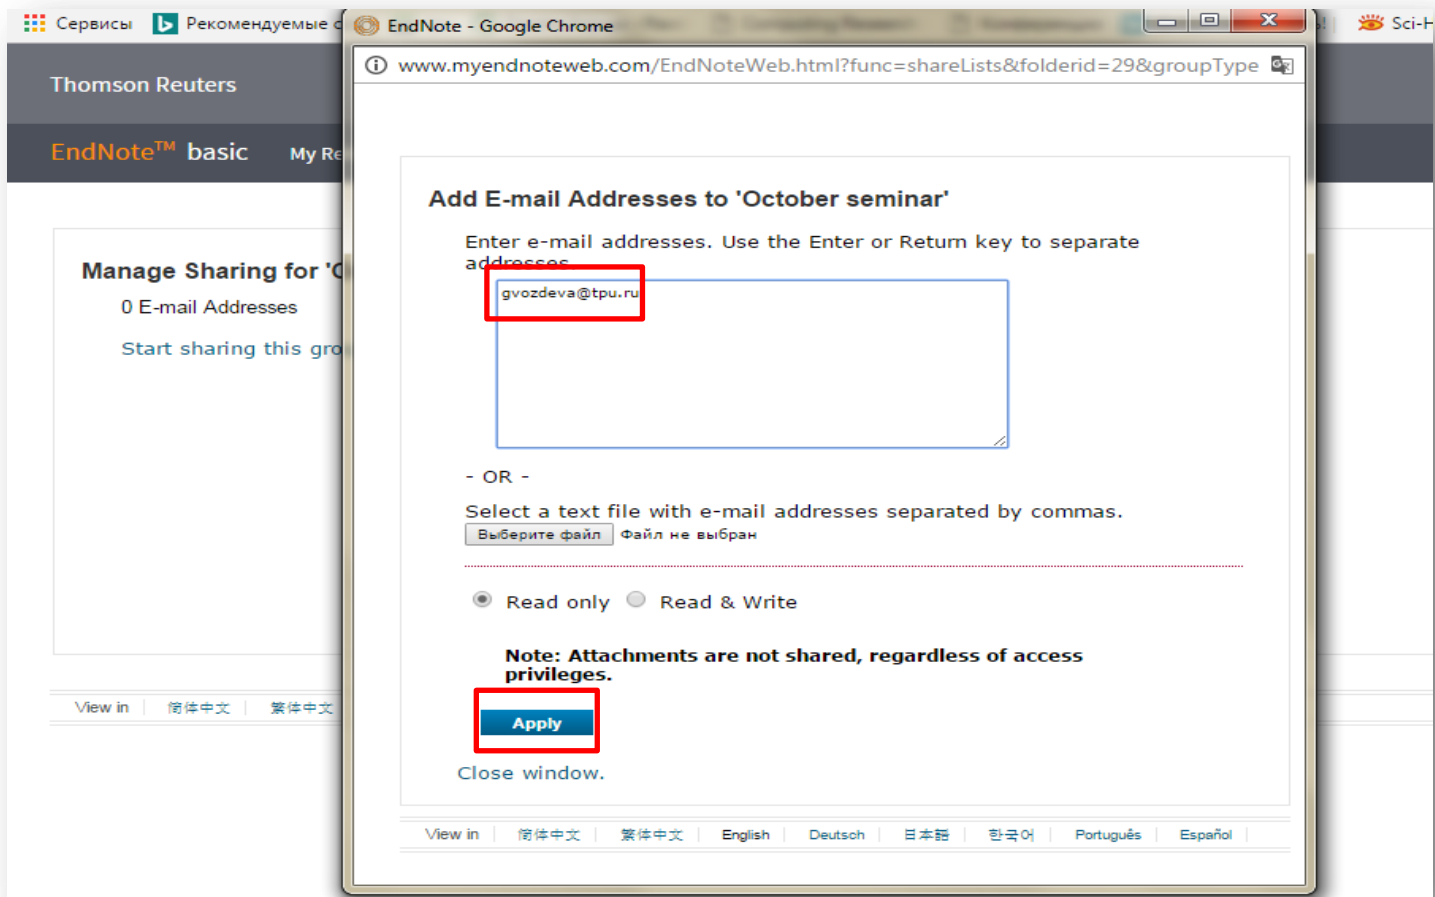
Сервисы Рекомендуемые с

EndNote - Google Chrome

Sci-H

www.myendnoteweb.com/EndNoteWeb.html?func=shareLists&folderid=29&groupType

Thomson Reuters

EndNote™ basic

My Re

Manage Sharing for 'O

0 E-mail Addresses

Start sharing this gro

View in | 简体中文 | 繁体中文

Add E-mail Addresses to 'October seminar'

Enter e-mail addresses. Use the Enter or Return key to separate addresses.

gvozdeva@tpu.ru

- OR -

Select a text file with e-mail addresses separated by commas.

Выберите файл Файл не выбран

Read only Read & Write

Note: Attachments are not shared, regardless of access privileges.

Apply

Close window.

View in | 简体中文 | 繁体中文 | English | Deutsch | 日本語 | 한국어 | Português | Español